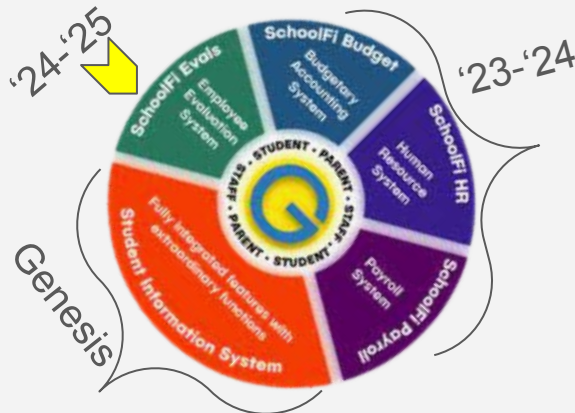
'24-'25

SchoolFi Evals
Employee Evaluation System

SchoolFi Budget
Budgetary Accounting System

'23-'24

SchoolFi HR
Human Resource System

SchoolFi Payroll
Payroll System

Student Information System
Fully integrated features with extraordinary functions

Genesis

STUDENT • PARENT • STAFF • STUDENT • PARENT • STAFF •

G